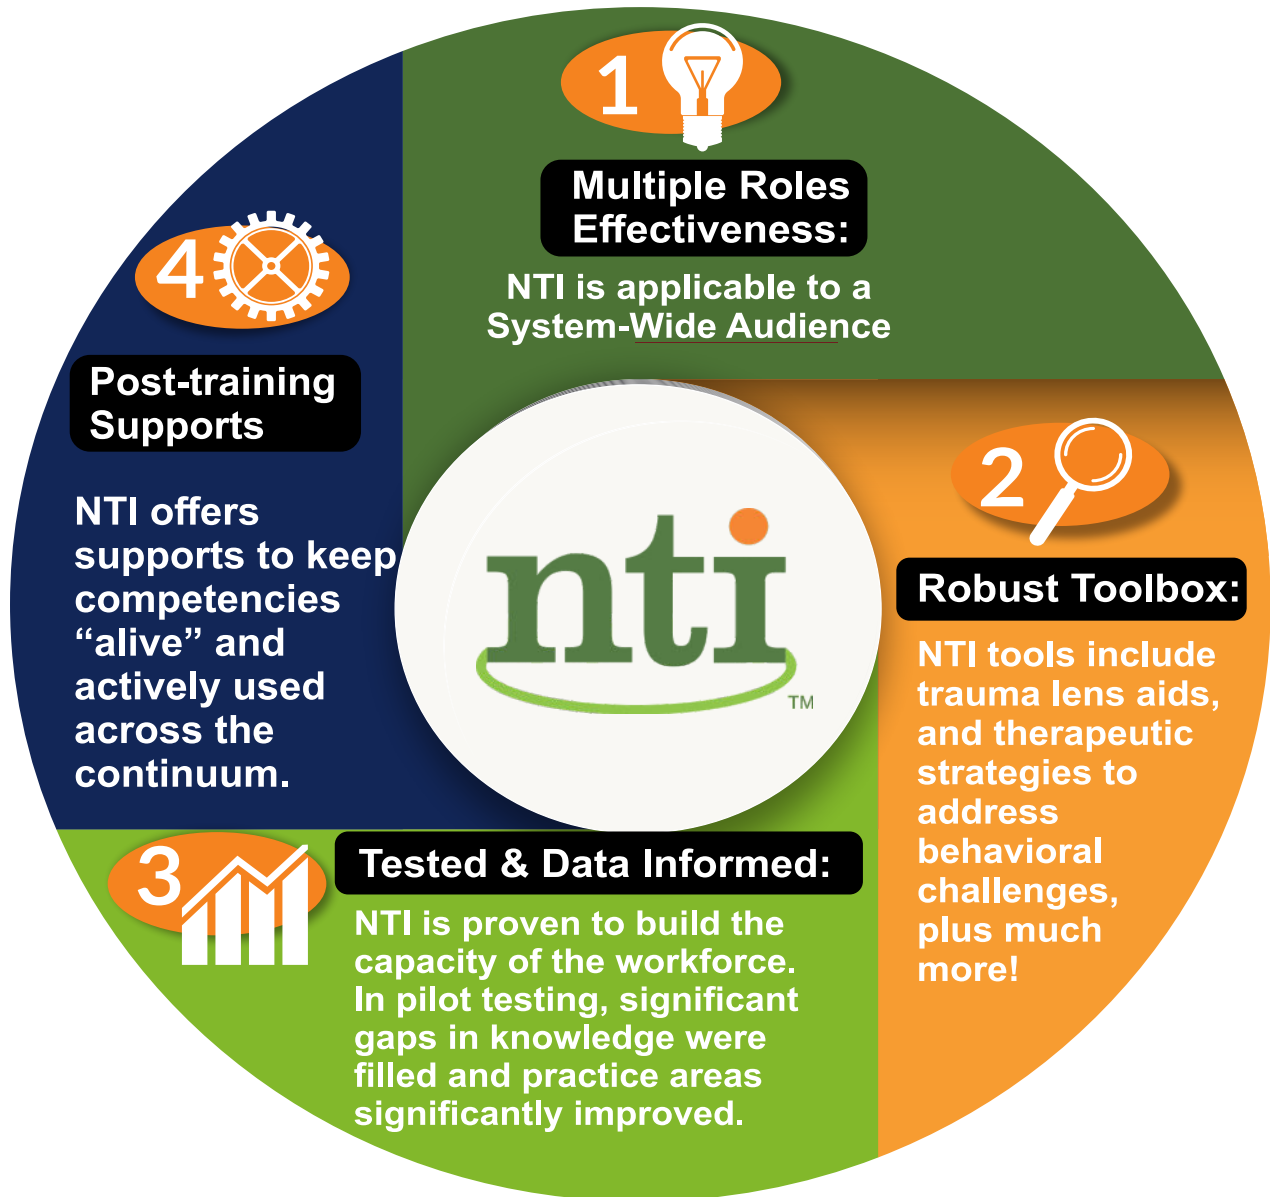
1

Multiple Roles Effectiveness:

NTI is applicable to a System-Wide Audience

2

Robust Toolbox:

NTI tools include trauma lens aids, and therapeutic strategies to address behavioral challenges, plus much more!

3

Tested & Data Informed:

NTI is proven to build the capacity of the workforce. In pilot testing, significant gaps in knowledge were filled and practice areas significantly improved.

4

Post-training Supports

NTI offers supports to keep competencies “alive” and actively used across the continuum.

nti

TM